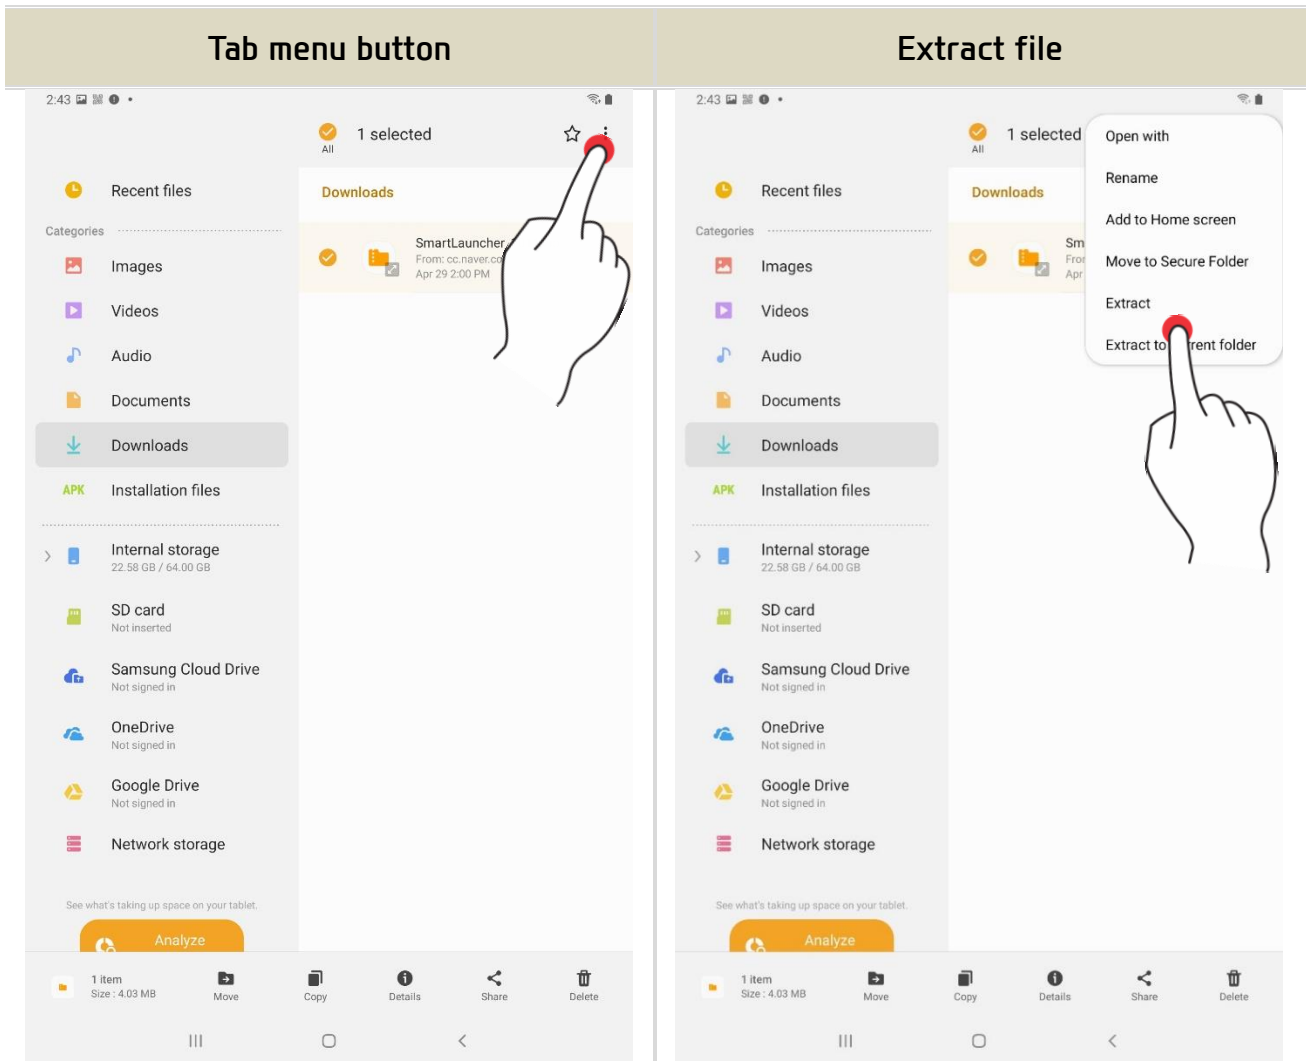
Tab menu button

2:43

All

1 selected

Recent files

Downloads

Categories

SmartLauncher

From: cc.naver.co

Apr 29 2:00 PM

Images

Videos

Audio

Documents

Downloads

APK Installation files

Internal storage
22.58 GB / 64.00 GB

SD card
Not inserted

Samsung Cloud Drive
Not signed in

OneDrive
Not signed in

Google Drive
Not signed in

Network storage

See what's taking up space on your tablet.

Analyze

1 item
Size : 4.03 MB

Move

Copy

Details

Share

Delete

Extract file

2:43

All

1 selected

Open with

Rename

Add to Home screen

Move to Secure Folder

Extract

Extract to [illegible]rent folder

Recent files

Downloads

Categories

Sm

Fro

Apr

Images

Videos

Audio

Documents

Downloads

APK Installation files

Internal storage
22.58 GB / 64.00 GB

SD card
Not inserted

Samsung Cloud Drive
Not signed in

OneDrive
Not signed in

Google Drive
Not signed in

Network storage

See what's taking up space on your tablet.

Analyze

1 item
Size : 4.03 MB

Move

Copy

Details

Share

Delete